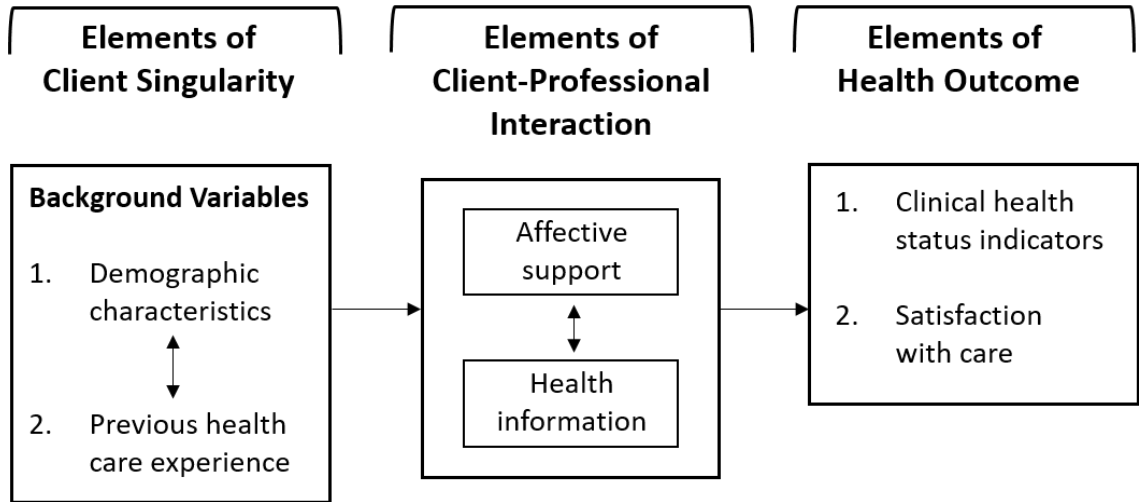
Elements of Client Singularity

Elements of Client-Professional Interaction

Elements of Health Outcome

Background Variables

1. Demographic characteristics

2. Previous health care experience

Affective support

Health information

1. Clinical health status indicators

2. Satisfaction with care